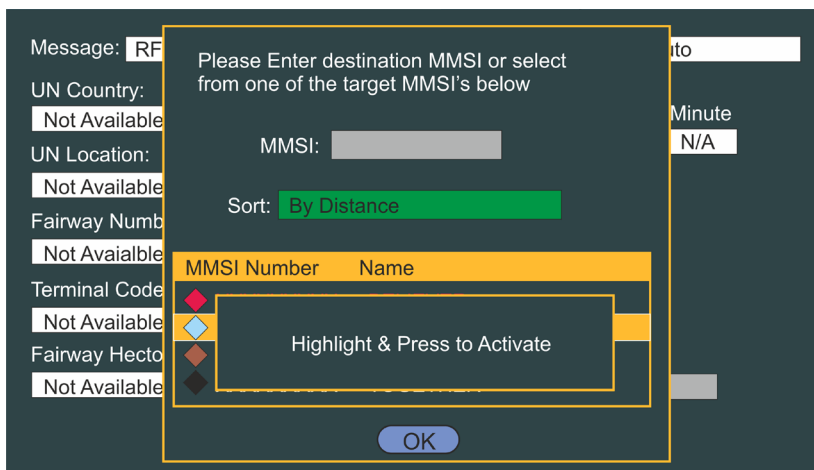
Message: RF

UN Country:
Not Available

UN Location:
Not Available

Fairway Numb
Not Avaialble

Terminal Code
Not Available

Fairway Hecto
Not Available

uto

Minute
N/A

Please Enter destination MMSI or select from one of the target MMSI's below

MMSI:

Sort: By Distance

| MMSI Number | Name |
|---|---|

Highlight & Press to Activate

OK